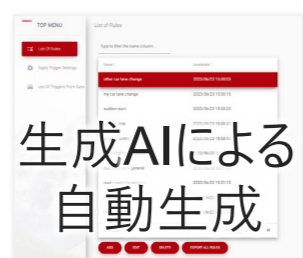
TOP MENU

List Of Rules

Apply Trigger Settings

List Of Triggers From Cam

List of Rules

Type to filter the name column...

Name

Updated

other car lane change

2020/06/23 10:00:55

my car lane change

2020/06/23 10:00:15

sudden start

2020/06/23 10:00:15

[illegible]

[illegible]

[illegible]

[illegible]

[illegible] general

2020/06/23 10:00:15

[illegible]

2020/06/23 10:00:15

生成AIによる自動生成

ADD

EDIT

DELETE

EXPORT ALL RULES